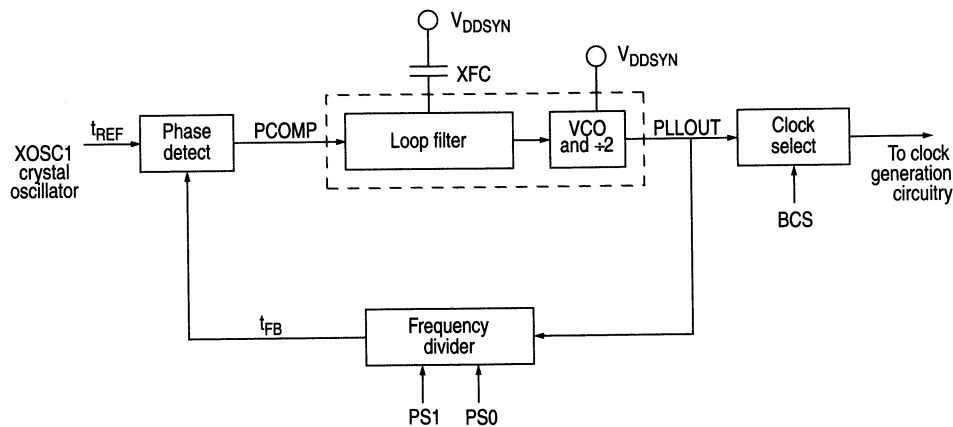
$V_{DDSYN}$

$V_{DDSYN}$

XFC

XOSC1 crystal oscillator

$t_{REF}$

Phase detect

PCOMP

Loop filter

VCO and $\div 2$

PLLOUT

Clock select

To clock generation circuitry

BCS

$t_{FB}$

Frequency divider

PS1

PS0